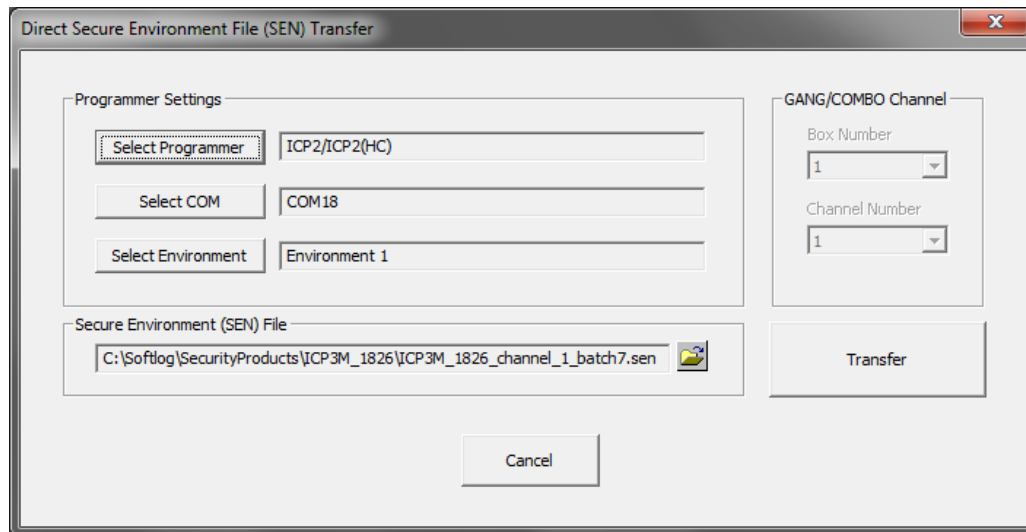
Direct Secure Environment File (SEN) Transfer

Programmer Settings

Select Programmer
ICP2/ICP2(HC)

Select COM
COM18

Select Environment
Environment 1

GANG/COMBO Channel

Box Number
1

Channel Number
1

Secure Environment (SEN) File

C:\Softlog\SecurityProducts\ICP3M_1826\ICP3M_1826_channel_1_batch7.sen

Transfer

Cancel